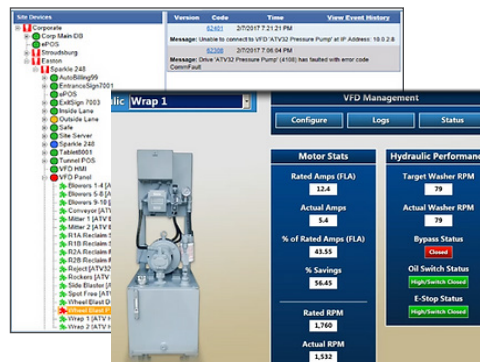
Site Devices

Corporate
Corp Main-DB
ePOS
Stroudsburg
Easton
Sparkle 248
AutoBilling99
EntranceSign7001
aPOS
ExitSign 7003
Inside Lane
Outside Lane
Safe
Site Server
Sparkle 240
Tablet0001
Tunnel POS
VFD HMI
VFD Panel
Blowers 1-4 [A
Blowers 5-8 [A
Blowers 9-10 [
Conveyor [ATV
Mitter 1 [ATV 6
Mitter 2 [ATV 6
R1A Reclaim [
R1B Reclaim [
R2A Reclaim [
R2B Reclaim [
Reject [ATV32
Rockers [ATV
Side Blaster [A
Spot Free [AT
Wheel Blast D
Wheel Blast P
Wrap 1 [ATV
Wrap 2 [ATV

| Version | Code | Time | View Event History |
|---|---|---|---|
| | 62401 | 2/7/2017 7:21:21 PM | |
| Message: Unable to connect to VFD 'ATV32 Pressure Pump' at IP Address: 10.0.2.8 | | | |
| | 62308 | 2/7/2017 7:21:21 PM | |
| Message: Drive 'ATV32 Pressure Pump' (4108) has faulted with error code CommFault | | | |

lic Wrap 1

VFD Management

Configure
Logs
Status

Motor Stats
Rated Amps (FLA)
12.4
Actual Amps
5.4
% of Rated Amps (FLA)
43.55
% Savings
56.45
Rated RPM
1,760
Actual RPM
1,532

Hydraulic Performan
Target Washer RPM
79
Actual Washer RPM
79
Bypass Status
Closed
Oil Switch Status
High/Switch Closed
E-Stop Status
High/Switch Closed